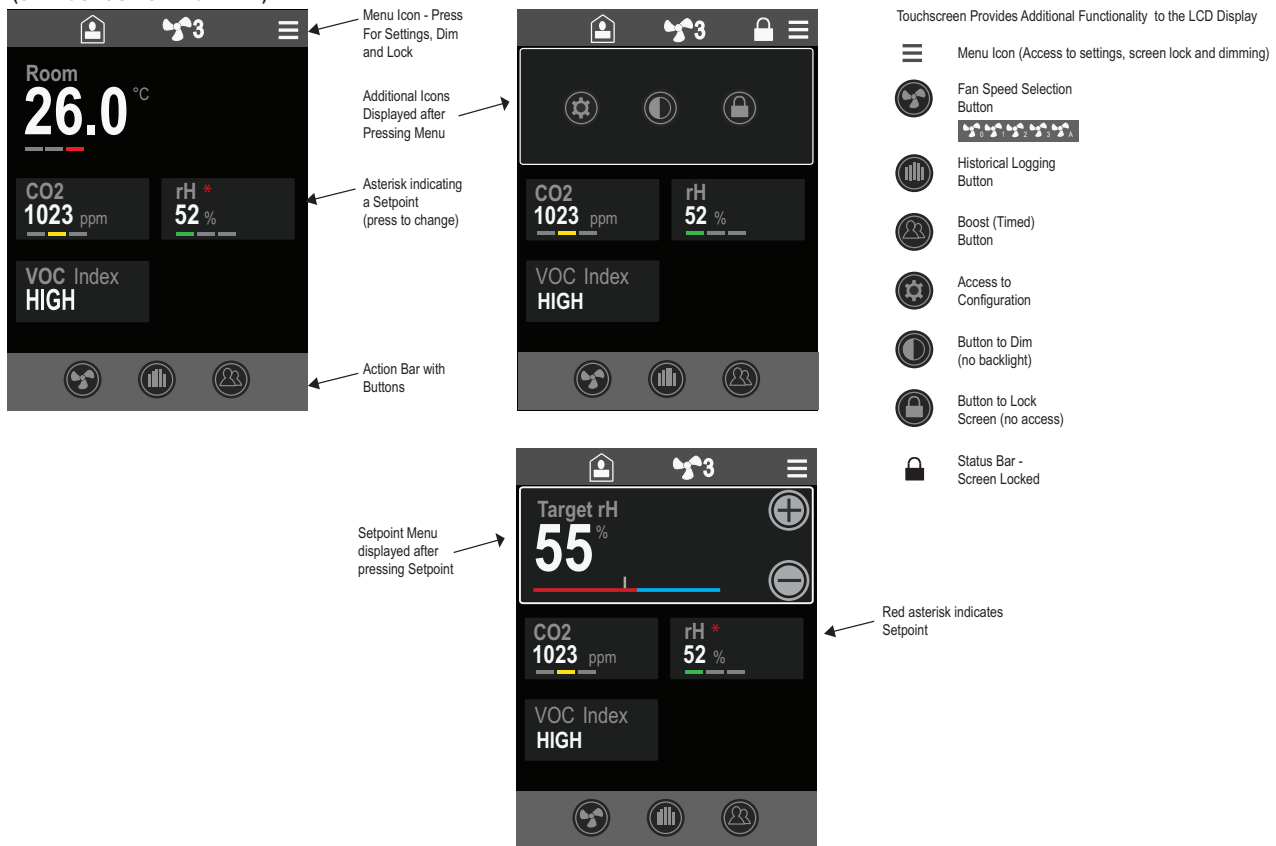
3

Room
26.0 °C

CO2
1023 ppm

rH *
52 %

VOC Index
HIGH

Menu Icon - Press For Settings, Dim and Lock

Additional Icons Displayed after Pressing Menu

Asterisk indicating a Setpoint (press to change)

Action Bar with Buttons

3

CO2
1023 ppm

rH
52 %

VOC Index
HIGH

Touchscreen Provides Additional Functionality to the LCD Display

Menu Icon (Access to settings, screen lock and dimming)

Fan Speed Selection Button

0 1 2 3 A

Historical Logging Button

Boost (Timed) Button

Access to Configuration

Button to Dim (no backlight)

Button to Lock Screen (no access)

Status Bar - Screen Locked

3

Target rH
55 %

CO2
1023 ppm

rH *
52 %

VOC Index
HIGH

Setpoint Menu displayed after pressing Setpoint

Red asterisk indicates Setpoint